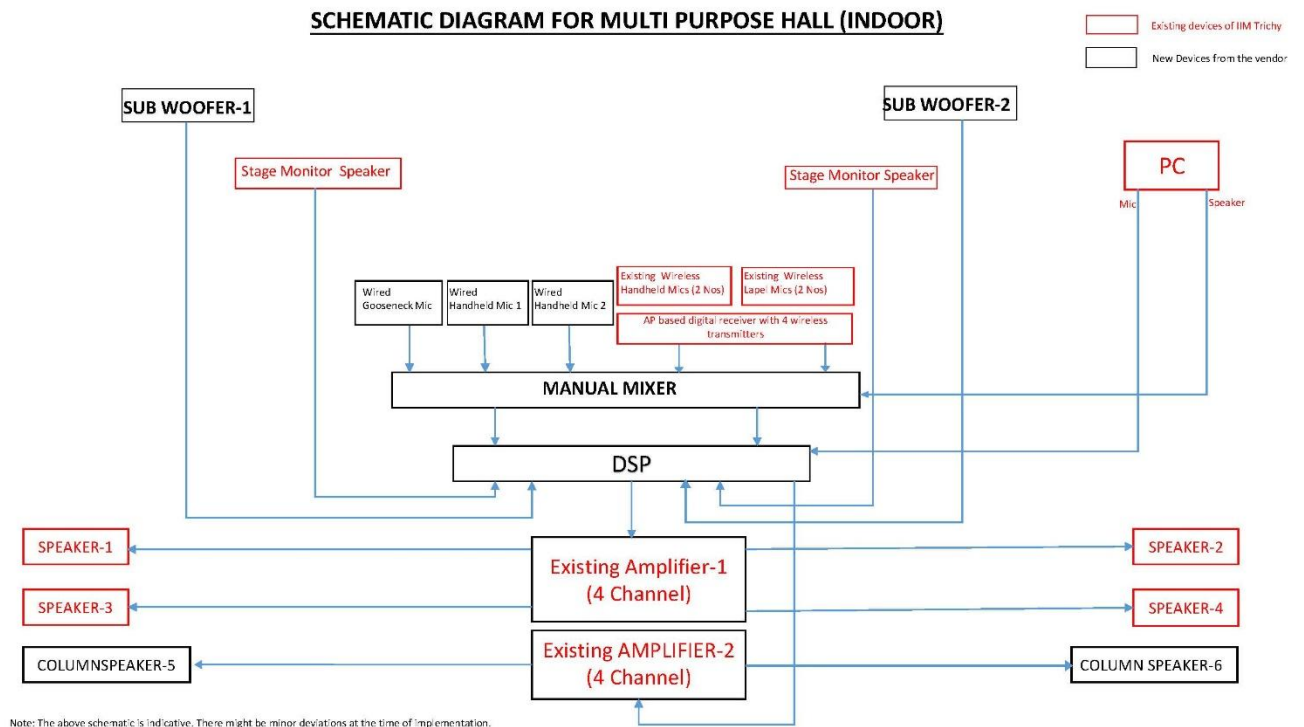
SCHEMATIC DIAGRAM FOR MULTI PURPOSE HALL (INDOOR)

Existing devices of IIM Trichy

New Devices from the vendor

SUB WOOFER-1

SUB WOOFER-2

Stage Monitor Speaker

Stage Monitor Speaker

PC

Mic

Speaker

Wired Gooseneck Mic

Wired Handheld Mic 1

Wired Handheld Mic 2

Existing Wireless Handheld Mics (2 Nos)

Existing Wireless Lapel Mics (2 Nos)

AP based digital receiver with 4 wireless transmitters

MANUAL MIXER

DSP

SPEAKER-1

SPEAKER-2

Existing Amplifier-1 (4 Channel)

SPEAKER-3

SPEAKER-4

COLUMNSPEAKER-5

Existing AMPLIFIER-2 (4 Channel)

COLUMN SPEAKER-6

Note: The above schematic is indicative. There might be minor deviations at the time of implementation.